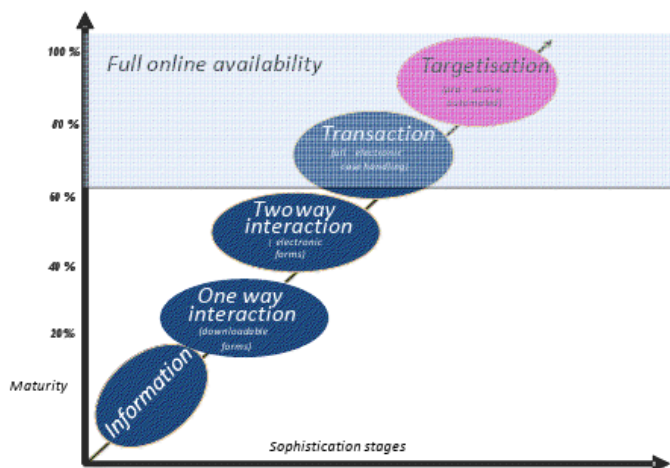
100 %
80 %
60 %
40 %
20%
Maturity

Full online availability

Targetisation
([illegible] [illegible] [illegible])

Transaction
(full electronic case handling)

Two way interaction
( electronic forms)

One way interaction
(downloadable forms)

Information

Sophistication stages